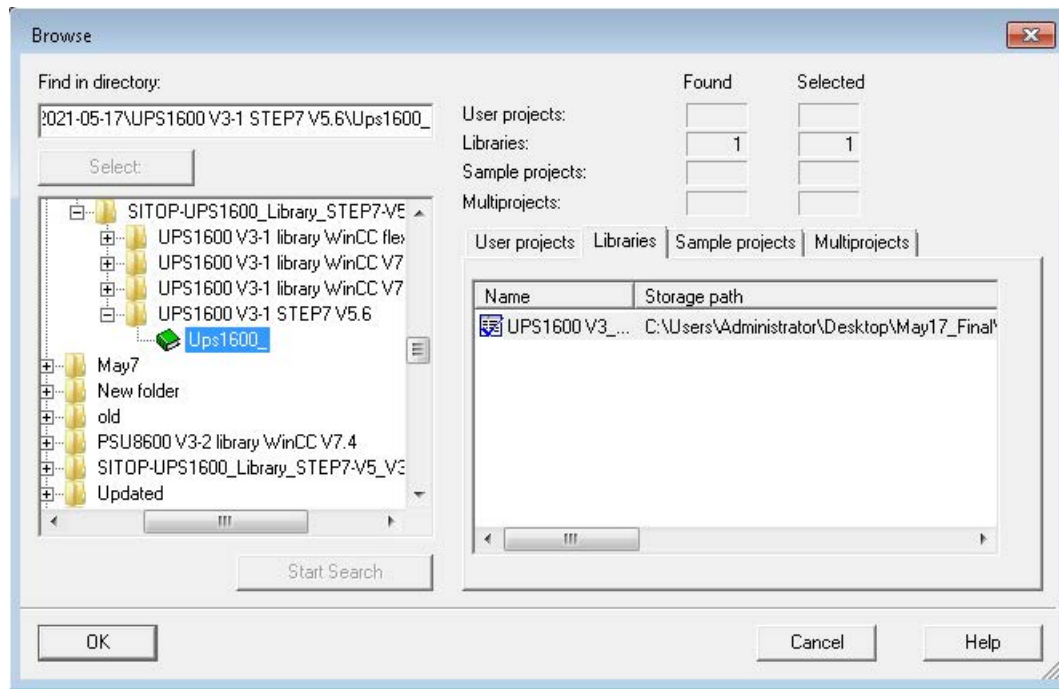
Browse

Find in directory:

2021-05-17\UPS1600 V3-1 STEP7 V5.6\Ups1600_

Select

SITOP-UPS1600_Library_STEP7-V5
UPS1600 V3-1 library WinCC fle
UPS1600 V3-1 library WinCC V7
UPS1600 V3-1 library WinCC V7
UPS1600 V3-1 STEP7 V5.6
Ups1600_
May7
New folder
old
PSU8600 V3-2 library WinCC V7.4
SITOP-UPS1600_Library_STEP7-V5_V3
Updated

Start Search

| | Found | Selected |
|---|---|---|
| User projects: | | |
| Libraries: | 1 | 1 |
| Sample projects: | | |
| Multiprojects: | | |

User projects | Libraries | Sample projects | Multiprojects

| Name | Storage path |
|---|---|
| UPS1600 V3_... | C:\Users\Administrator\Desktop\May17_Final\ |

OK

Cancel

Help